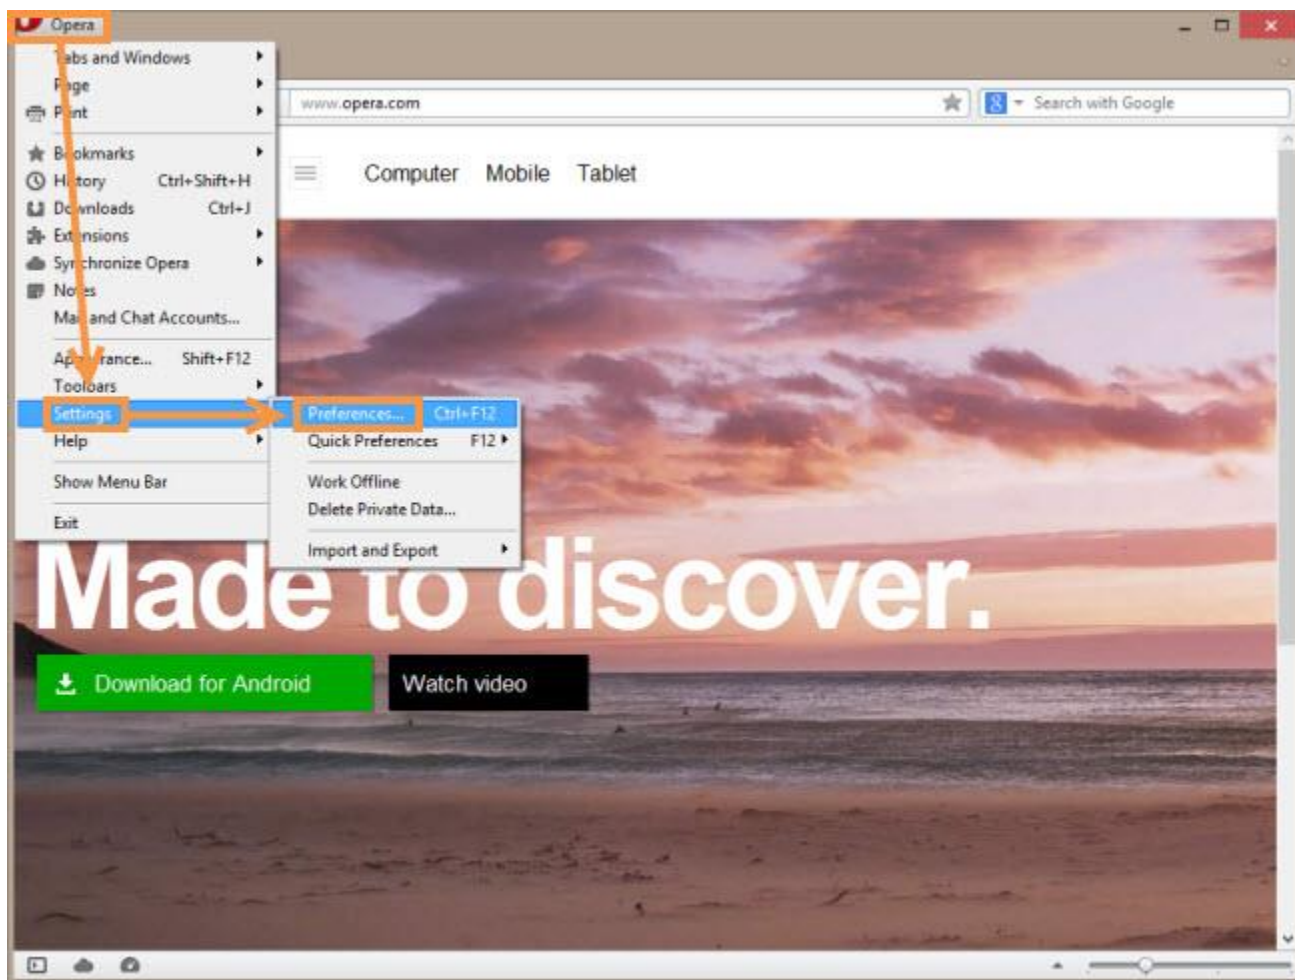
Opera

Tabs and Windows
Page
Print
Bookmarks
History Ctrl+Shift+H
Downloads Ctrl+J
Extensions
Synchronize Opera
Notes
Mail and Chat Accounts...
Appearance... Shift+F12
Toolbars
Settings
Help
Show Menu Bar
Exit

Preferences... Ctrl+F12
Quick Preferences F12
Work Offline
Delete Private Data...
Import and Export

www.opera.com

Search with Google

Computer Mobile Tablet

Made to discover.

Download for Android

Watch video